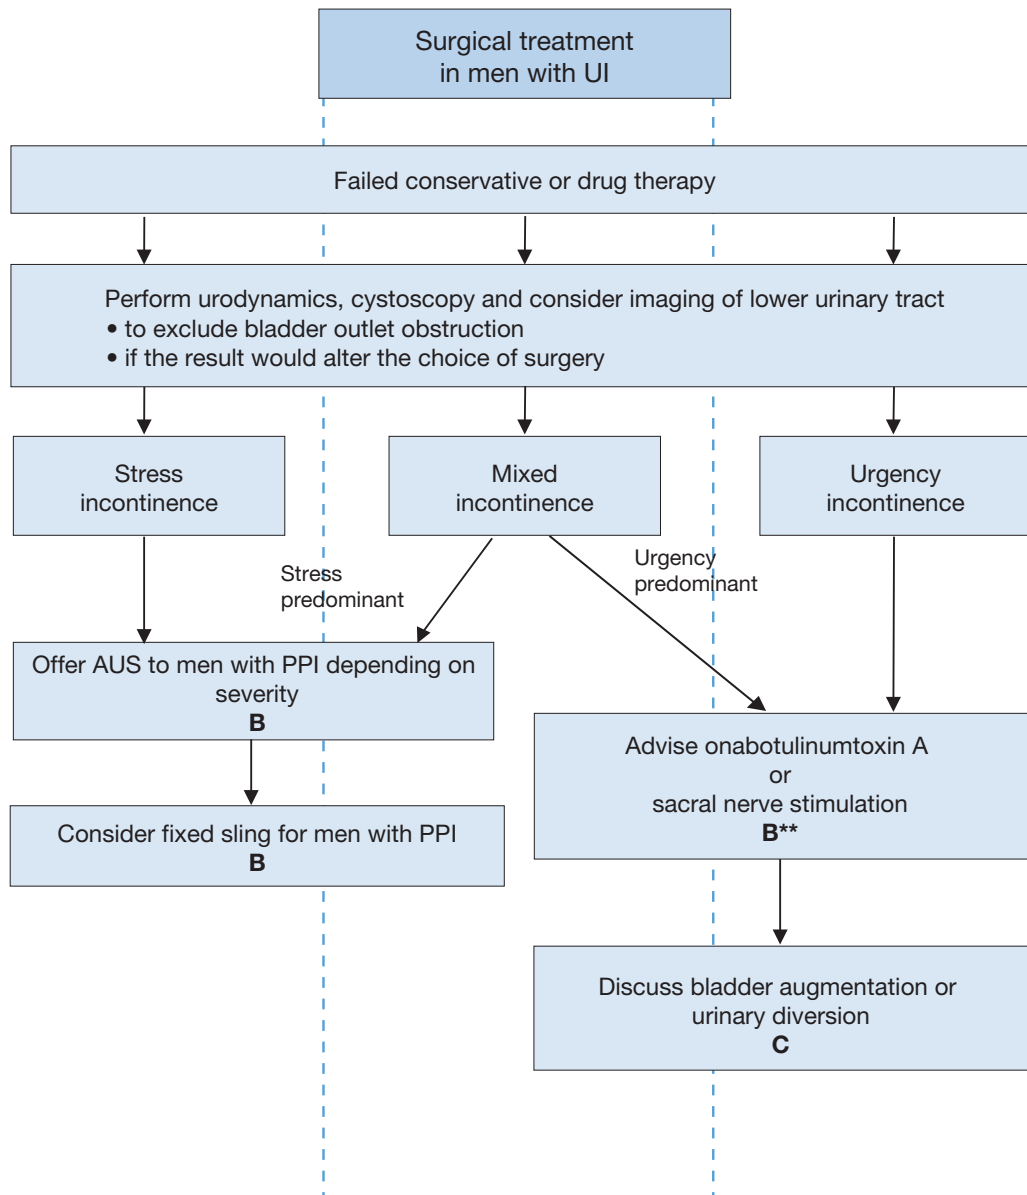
Surgical treatment in men with UI

Failed conservative or drug therapy

Perform urodynamics, cystoscopy and consider imaging of lower urinary tract
• to exclude bladder outlet obstruction
• if the result would alter the choice of surgery

Stress incontinence

Mixed incontinence

Urgency incontinence

Stress predominant

Urgency predominant

Offer AUS to men with PPI depending on severity
**B**

Consider fixed sling for men with PPI
**B**

Advise onabotulinumtoxin A
or
sacral nerve stimulation
**B\*\***

Discuss bladder augmentation or urinary diversion
**C**